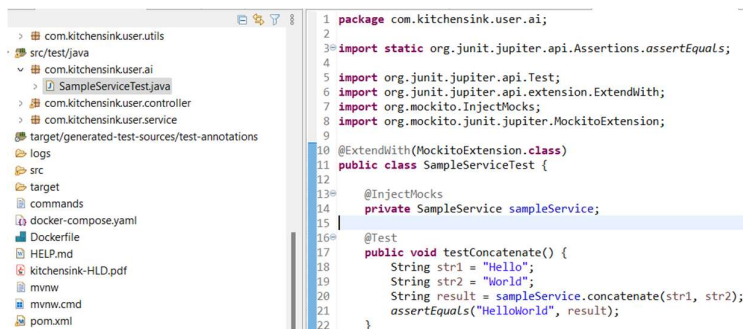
com.kitchensink.user.utils
src/test/java
com.kitchensink.user.ai
SampleServiceTest.java
com.kitchensink.user.controller
com.kitchensink.user.service
target/generated-test-sources/test-annotations
logs
src
target
commands
docker-compose.yaml
Dockerfile
HELP.md
kitchensink-HLD.pdf
mvnw
mvnw.cmd
pom.xml

1 package com.kitchensink.user.ai;
2
3 import static org.junit.jupiter.api.Assertions.assertEquals;
4
5 import org.junit.jupiter.api.Test;
6 import org.junit.jupiter.api.extension.ExtendWith;
7 import org.mockito.InjectMocks;
8 import org.mockito.junit.jupiter.MockitoExtension;
9
10 @ExtendWith(MockitoExtension.class)
11 public class SampleServiceTest {
12
13     @InjectMocks
14     private SampleService sampleService;
15
16     @Test
17     public void testConcatenate() {
18         String str1 = "Hello";
19         String str2 = "World";
20         String result = sampleService.concatenate(str1, str2);
21         assertEquals("HelloWorld", result);
22     }